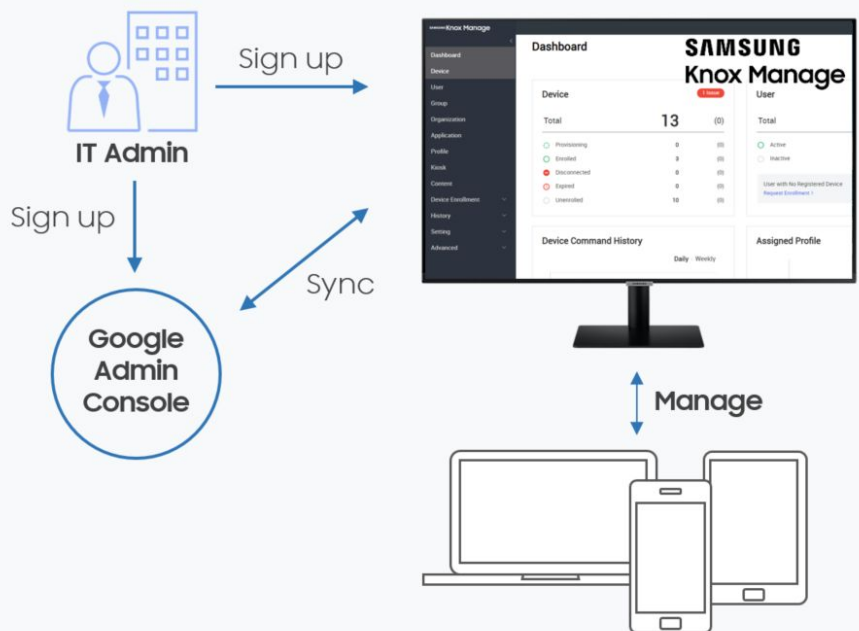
IT Admin

Sign up

Sign up

Sync

Google Admin Console

Knox Manage

Dashboard
Device
User
Group
Organization
Application
Profile
Kiosk
Content
Device Enrollment
History
Setting
Advanced

Dashboard

SAMSUNG
Knox Manage

Device
1 Issue
Total 13 (0)
Provisioning 0 (0)
Enrolled 3 (0)
Disconnected 0 (0)
Expired 0 (0)
Unenrolled 10 (0)

User
Total
Active
Inactive
User with No Registered Device
Request Enrollment >

Device Command History
Daily Weekly

Assigned Profile

Manage